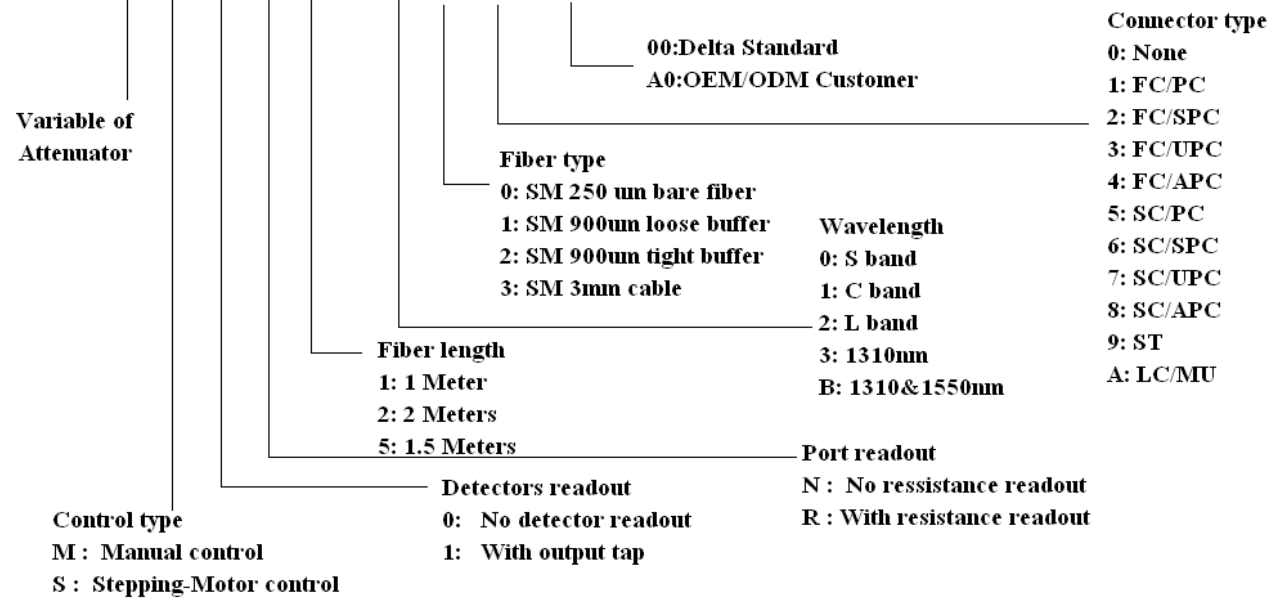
00:Delta Standard
A0:OEM/ODM Customer

Connector type
0: None
1: FC/PC
2: FC/SPC
3: FC/UPC
4: FC/APC
5: SC/PC
6: SC/SPC
7: SC/UPC
8: SC/APC
9: ST
A: LC/MU

Variable of Attenuator

Fiber type
0: SM 250 um bare fiber
1: SM 900um loose buffer
2: SM 900um tight buffer
3: SM 3mm cable

Wavelength
0: S band
1: C band
2: L band
3: 1310nm
B: 1310&1550nm

Fiber length
1: 1 Meter
2: 2 Meters
5: 1.5 Meters

Port readout
N : No ressistance readout
R : With resistance readout

Detectors readout
0: No detector readout
1: With output tap

Control type
M : Manual control
S : Stepping-Motor control